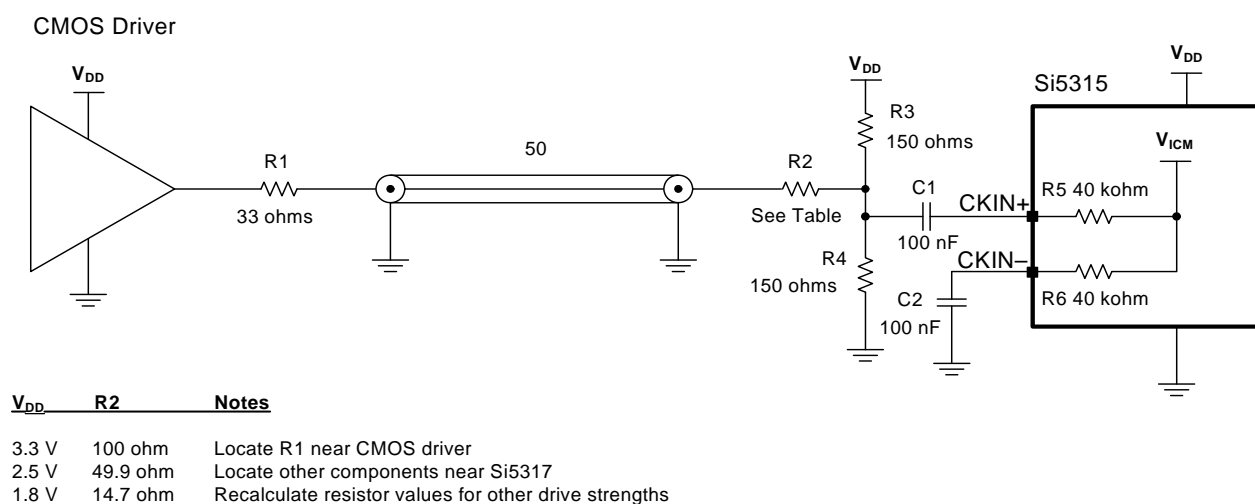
CMOS Driver

$V_{DD}$

R1

33 ohms

50

R2

See Table

$V_{DD}$

R3

150 ohms

R4

150 ohms

C1

100 nF

C2

100 nF

Si5315

$V_{DD}$

$V_{ICM}$

CKIN+

CKIN–

R5 40 kohm

R6 40 kohm

| $V_{DD}$ | R2 | Notes |
|---|---|---|
| 3.3 V | 100 ohm | Locate R1 near CMOS driver |
| 2.5 V | 49.9 ohm | Locate other components near Si5317 |
| 1.8 V | 14.7 ohm | Recalculate resistor values for other drive strengths |